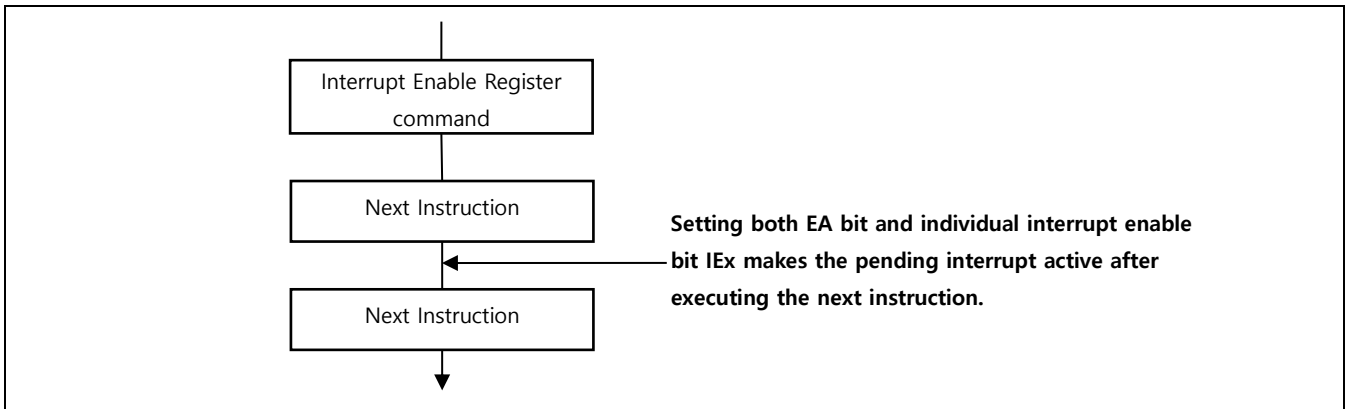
Interrupt Enable Register command

Next Instruction

Setting both EA bit and individual interrupt enable bit IEx makes the pending interrupt active after executing the next instruction.

Next Instruction